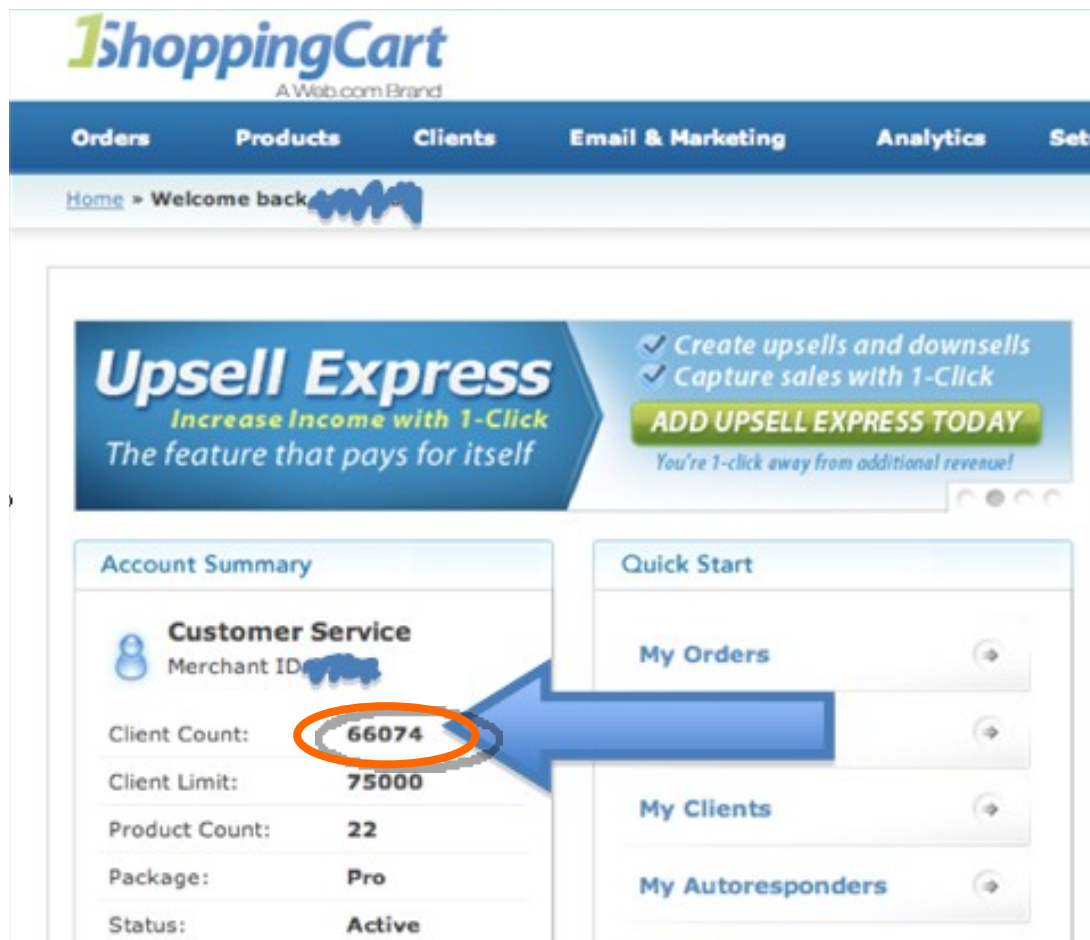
1ShoppingCart
A Web.com Brand

Orders Products Clients Email & Marketing Analytics Set

Home » Welcome back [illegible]

Upsell Express
Increase Income with 1-Click
The feature that pays for itself

Create upsells and downsells
Capture sales with 1-Click
ADD UPSELL EXPRESS TODAY
You're 1-click away from additional revenue!

Account Summary

Customer Service
Merchant ID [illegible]

| | |
|---|---|
| Client Count: | 66074 |
| Client Limit: | 75000 |
| Product Count: | 22 |
| Package: | Pro |
| Status: | Active |

Quick Start

My Orders

My Clients

My Autoresponders